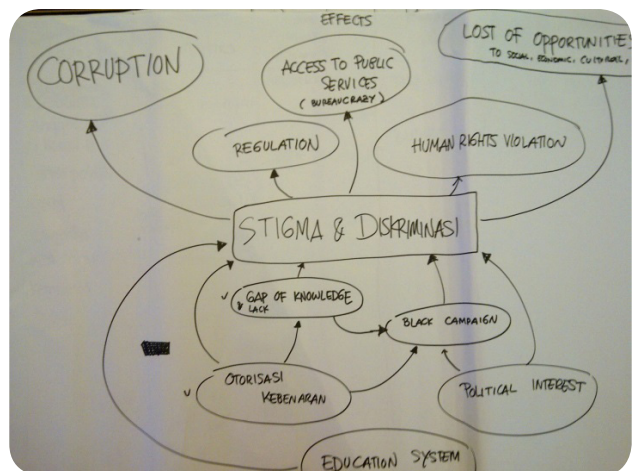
EFFECTS

CORRUPTION

ACCESS TO PUBLIC SERVICES (BUREAUCRACY)

LOST OF OPPORTUNITIES TO SOCIAL, ECONOMIC, CULTURAL, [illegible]

REGULATION

HUMAN RIGHTS VIOLATION

STIGMA & DISKRIMINASI

✓ GAP OF KNOWLEDGE
✓ LACK

BLACK CAMPAIGN

✓ OTORISASI KEBENARAN

POLITICAL INTEREST

EDUCATION SYSTEM